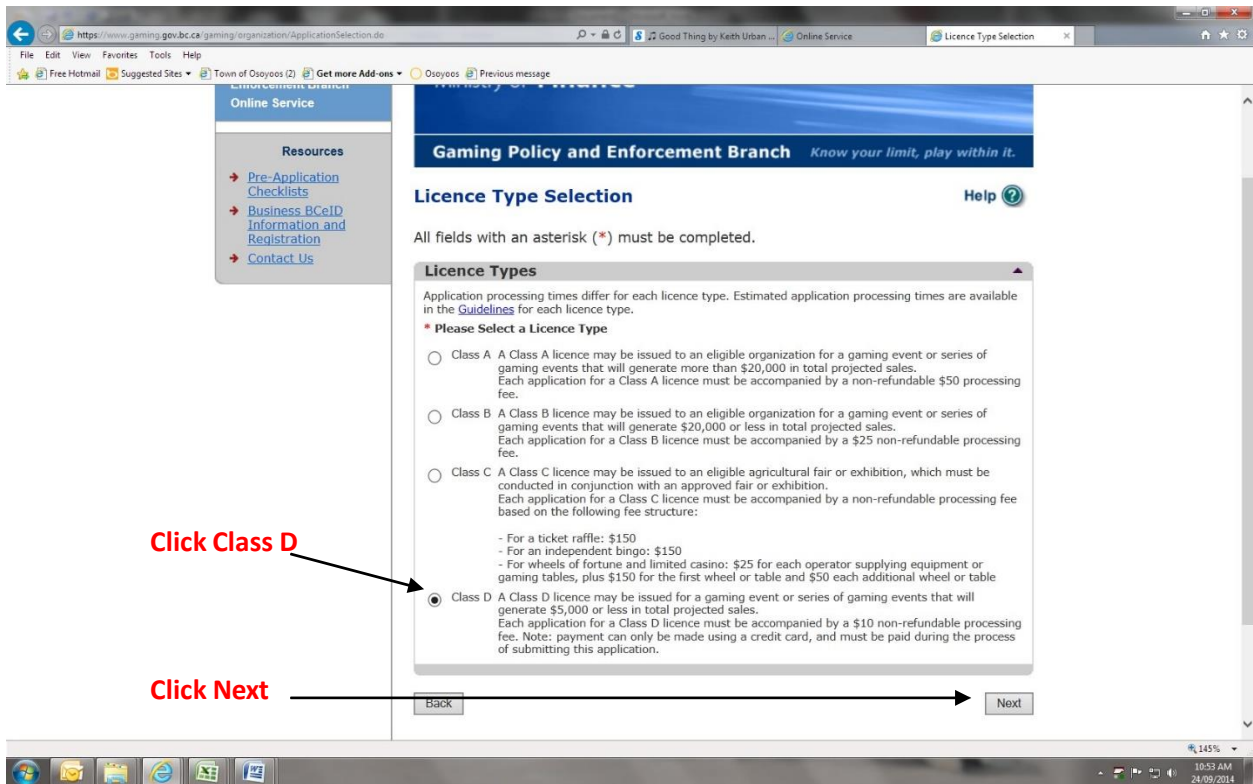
https://www.gaming.gov.bc.ca/gaming/organization/ApplicationSelection.do
Good Thing by Keith Urban ...
Online Service
Licence Type Selection

File Edit View Favorites Tools Help
Free Hotmail Suggested Sites Town of Osoyoos (2) Get more Add-ons Osoyoos Previous message

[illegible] Enforcement Branch
Online Service

Resources
Pre-Application Checklists
Business BCeID Information and Registration
Contact Us

Gaming Policy and Enforcement Branch Know your limit, play within it.

Licence Type Selection

Help

All fields with an asterisk (*) must be completed.

Licence Types

Application processing times differ for each licence type. Estimated application processing times are available in the Guidelines for each licence type.

* Please Select a Licence Type

Class A A Class A licence may be issued to an eligible organization for a gaming event or series of gaming events that will generate more than $20,000 in total projected sales.
Each application for a Class A licence must be accompanied by a non-refundable $50 processing fee.

Class B A Class B licence may be issued to an eligible organization for a gaming event or series of gaming events that will generate $20,000 or less in total projected sales.
Each application for a Class B licence must be accompanied by a $25 non-refundable processing fee.

Class C A Class C licence may be issued to an eligible agricultural fair or exhibition, which must be conducted in conjunction with an approved fair or exhibition.
Each application for a Class C licence must be accompanied by a non-refundable processing fee based on the following fee structure:

- For a ticket raffle: $150
- For an independent bingo: $150
- For wheels of fortune and limited casino: $25 for each operator supplying equipment or gaming tables, plus $150 for the first wheel or table and $50 each additional wheel or table

Click Class D

Class D A Class D licence may be issued for a gaming event or series of gaming events that will generate $5,000 or less in total projected sales.
Each application for a Class D licence must be accompanied by a $10 non-refundable processing fee. Note: payment can only be made using a credit card, and must be paid during the process of submitting this application.

Click Next

Back

Next

145%

10:53 AM
24/09/2014